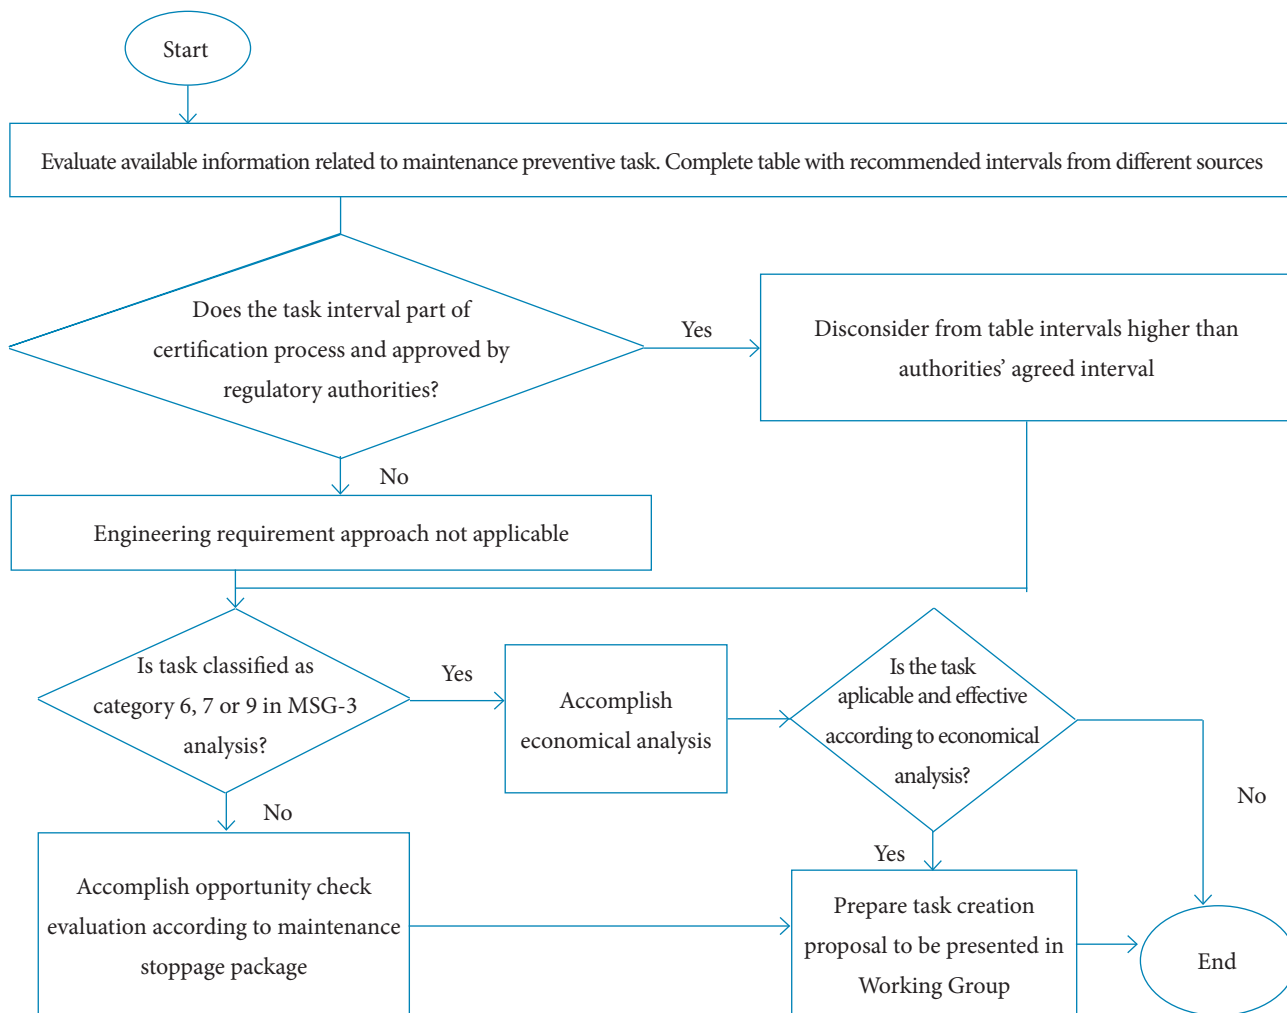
Start

Evaluate available information related to maintenance preventive task. Complete table with recommended intervals from different sources

Does the task interval part of certification process and approved by regulatory authorities?

Yes

Disconsider from table intervals higher than authorities' agreed interval

No

Engineering requirement approach not applicable

Is task classified as category 6, 7 or 9 in MSG-3 analysis?

Yes

Accomplish economical analysis

Is the task aplicable and effective according to economical analysis?

No

No

Yes

Accomplish opportunity check evaluation according to maintenance stoppage package

Prepare task creation proposal to be presented in Working Group

End